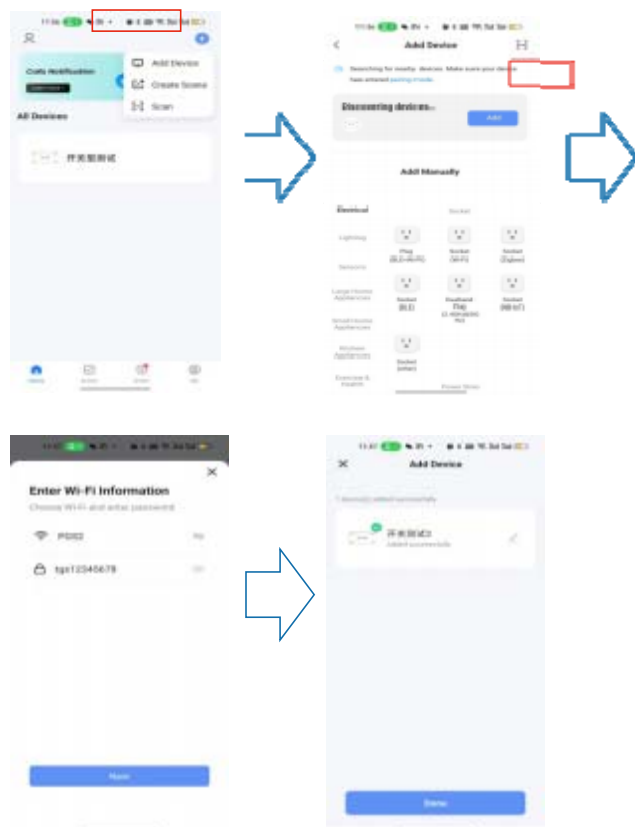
Add Device
Create Scene
Scan
Coils Notification
All Devices
开关面测试

Add Device
Searching for nearby devices. Make sure your device has entered pairing mode.
Discovering devices...
Add
Add Manually
Electrical
Lighting
Sensors
Large Home Appliances
Small Home Appliances
Kitchen Appliances
Exercise & Health
Socket
Plug (BLE+Wi-Fi)
Socket (Wi-Fi)
Socket (Zigbee)
Socket (BLE)
Socket (NB-IoT)
Socket (other)
Power Strip

Enter Wi-Fi Information
Choose Wi-Fi and enter password
PGD2
tgs12345678
Next

Add Device
1 device(s) added successfully
开关面测试
Added successfully
Done